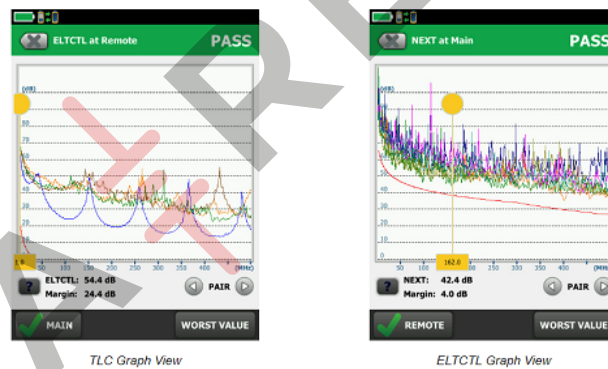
ELTCTL at Remote

PASS

(dB)

80

70

60

50

40

30

20

10

1.0

50 100 150 200 250 300 350 400 (MHz)

? ELTCTL: 54.4 dB
Margin: 24.4 dB

PAIR

MAIN

WORST VALUE

TLC Graph View

NEXT at Main

PASS

(dB)

80

70

60

50

40

30

20

10

162.0

50 100 150 200 250 300 350 400 (MHz)

? NEXT: 42.4 dB
Margin: 4.0 dB

PAIR

REMOTE

WORST VALUE

ELTCTL Graph View